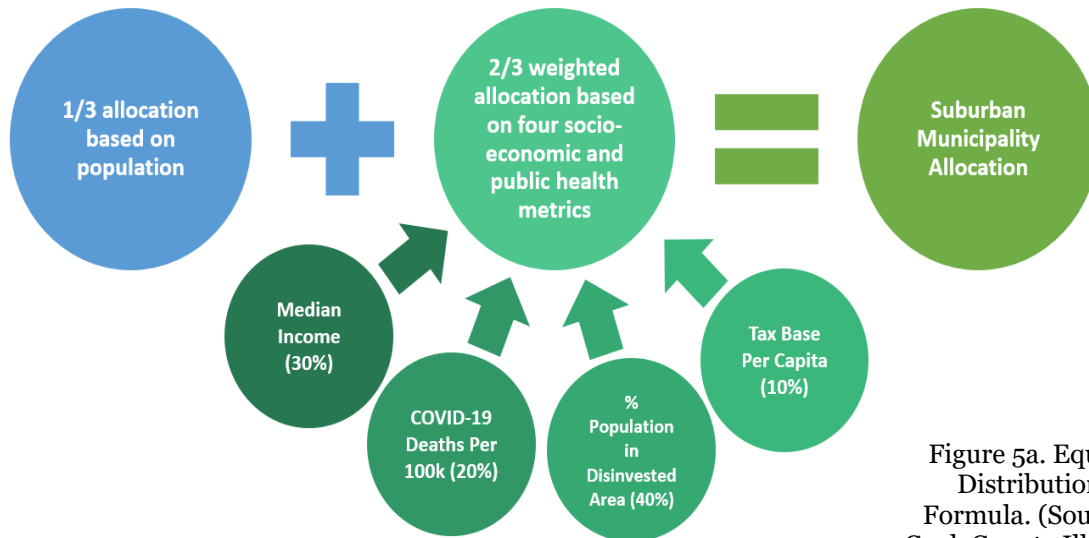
1/3 allocation based on population

2/3 weighted allocation based on four socio-economic and public health metrics

Suburban Municipality Allocation

Median Income (30%)

COVID-19 Deaths Per 100k (20%)

% Population in Disinvested Area (40%)

Tax Base Per Capita (10%)

Figure 5a. Equ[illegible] Distributio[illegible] Formula. (Sou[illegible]